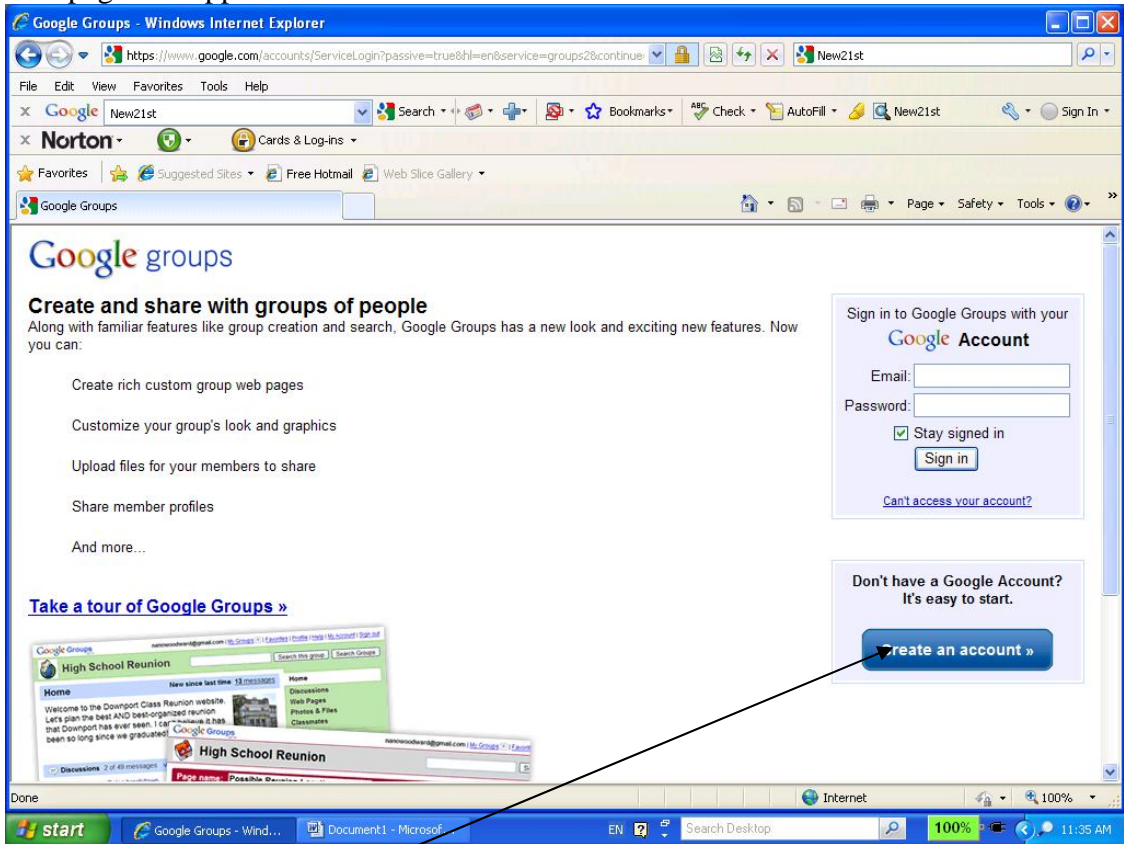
Google Groups - Windows Internet Explorer

https://www.google.com/accounts/ServiceLogin?passive=true&hl=en&service=groups2&continue

New21st

File Edit View Favorites Tools Help

Google New21st Search Bookmarks Check AutoFill New21st Sign In

Norton Cards & Log-ins

Favorites Suggested Sites Free Hotmail Web Slice Gallery

Google Groups

Page Safety Tools

Google groups

Create and share with groups of people

Along with familiar features like group creation and search, Google Groups has a new look and exciting new features. Now you can:

Create rich custom group web pages

Customize your group's look and graphics

Upload files for your members to share

Share member profiles

And more...

Take a tour of Google Groups »

Google Groups

High School Reunion

Search this group Search Groups

Home

New since last time 13 messages

Home
Discussions
Web Pages
Photos & Files
Classmates

Welcome to the Downport Class Reunion website. Let's plan the best AND best-organized reunion that Downport has ever seen. I can't believe it has been so long since we graduated!

Discussions 2 of 49 messages

Google Groups

High School Reunion

Page name: Possible Reunion

Sign in to Google Groups with your Google Account

Email:

Password:

Stay signed in

Sign in

Can't access your account?

Don't have a Google Account? It's easy to start.

Create an account »

Done

Internet

100%

start

Google Groups - Wind...

Document1 - Microsof...

EN

Search Desktop

100%

11:35 AM